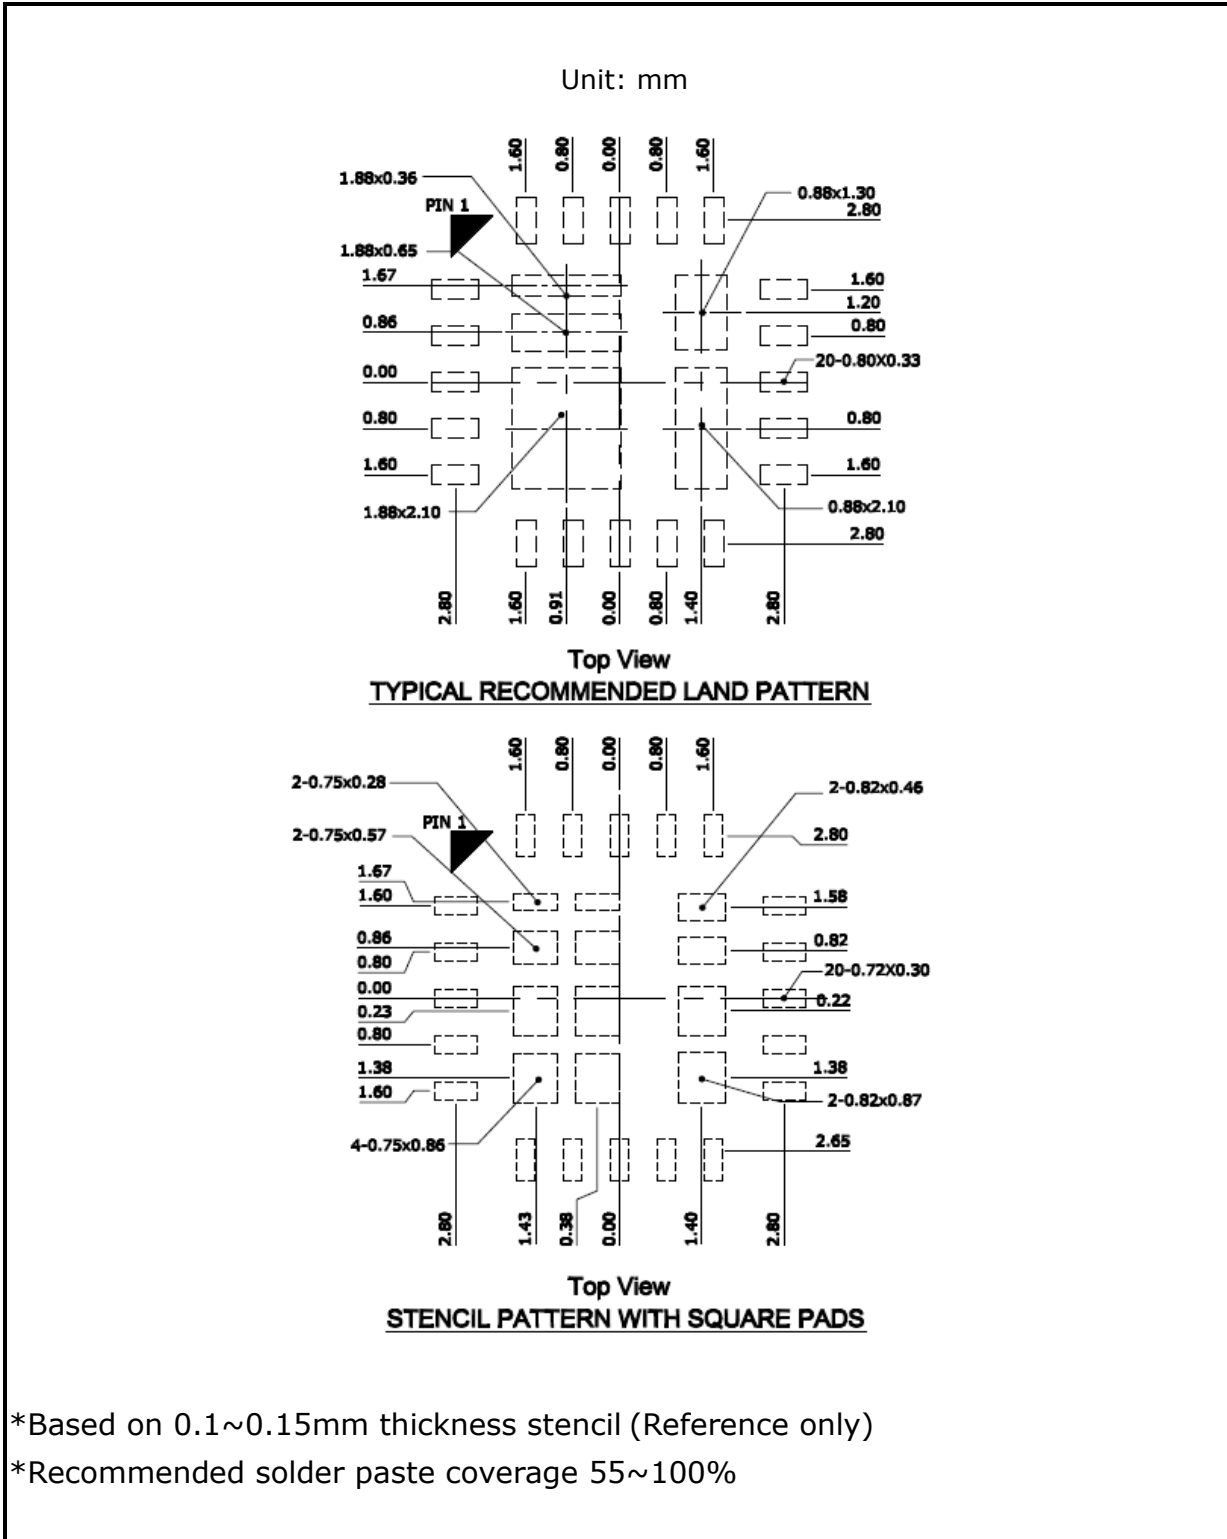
Unit: mm

1.60 0.80 0.00 0.80 1.60

1.88x0.36
PIN 1
1.88x0.65
0.88x1.30
2.80
1.67
1.60
1.20
0.86
0.80
0.00
20-0.80X0.33
0.80
0.80
1.60
1.60
1.88x2.10
0.88x2.10
2.80

2.80 1.60 0.91 0.00 0.80 1.40 2.80

Top View
TYPICAL RECOMMENDED LAND PATTERN

1.60 0.80 0.00 0.80 1.60

2-0.75x0.28
2-0.82x0.46
2-0.75x0.57
PIN 1
2.80
1.67
1.60
1.58
0.86
0.80
0.82
20-0.72X0.30
0.00
0.23
0.22
0.80
1.38
1.38
1.60
2-0.82x0.87
4-0.75x0.86
2.65

2.80 1.43 0.38 0.00 1.40 2.80

Top View
STENCIL PATTERN WITH SQUARE PADS

*Based on 0.1~0.15mm thickness stencil (Reference only)
*Recommended solder paste coverage 55~100%